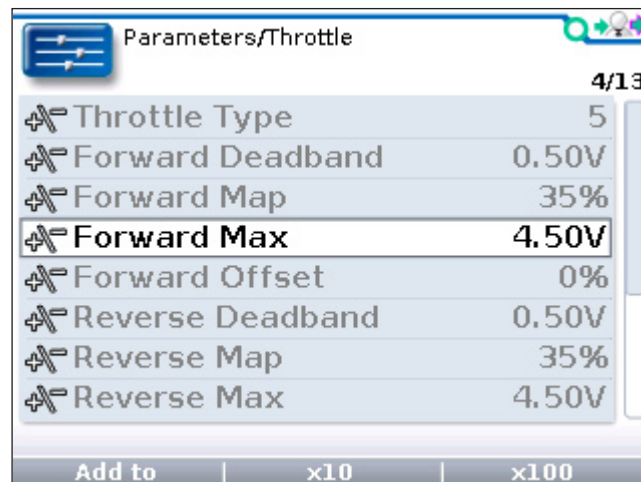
Parameters/Throttle

4/13

| | |
|---|---|
| Throttle Type | 5 |
| Forward Deadband | 0.50V |
| Forward Map | 35% |
| Forward Max | 4.50V |
| Forward Offset | 0% |
| Reverse Deadband | 0.50V |
| Reverse Map | 35% |
| Reverse Max | 4.50V |

Add to | x10 | x100